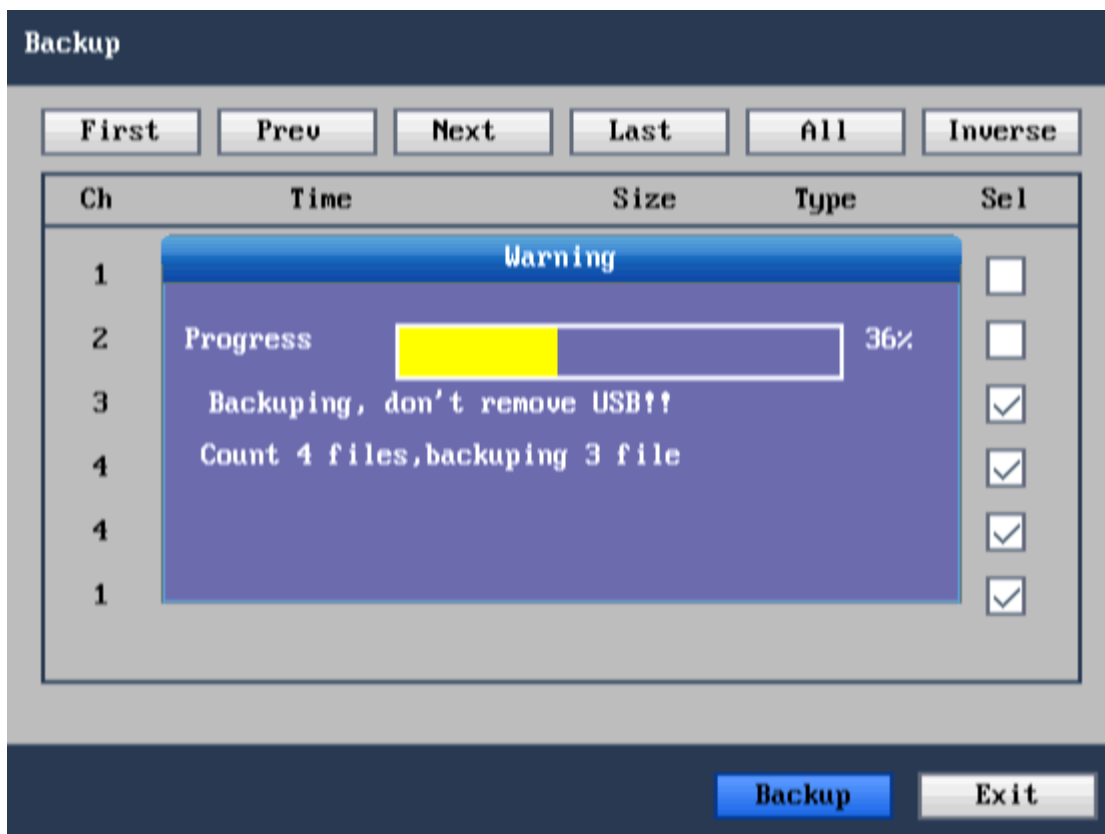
Backup

First | Prev | Next | Last | All | Inverse

| Ch | Time | Size | Type | Sel |
|---|---|---|---|---|
| 1 | | | | ☐ |
| 2 | | | | ☐ |
| 3 | | | | ☑ |
| 4 | | | | ☑ |
| 4 | | | | ☑ |
| 1 | | | | ☑ |

Warning

Progress 36%

Backuping, don't remove USB!!

Count 4 files,backuping 3 file

Backup | Exit